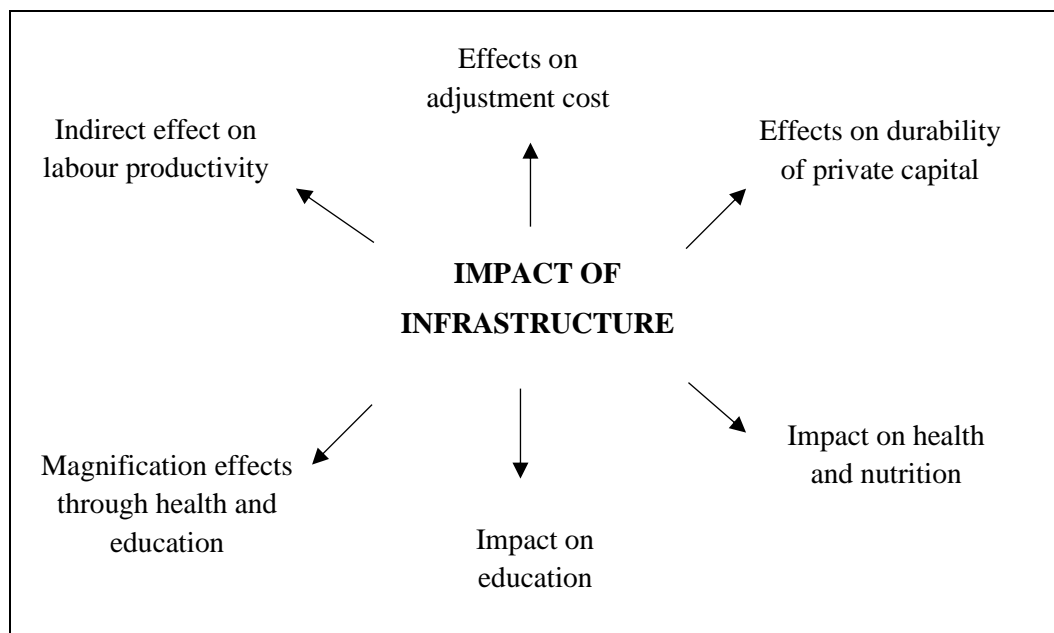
Effects on adjustment cost

Indirect effect on labour productivity

Effects on durability of private capital

IMPACT OF INFRASTRUCTURE

Magnification effects through health and education

Impact on education

Impact on health and nutrition